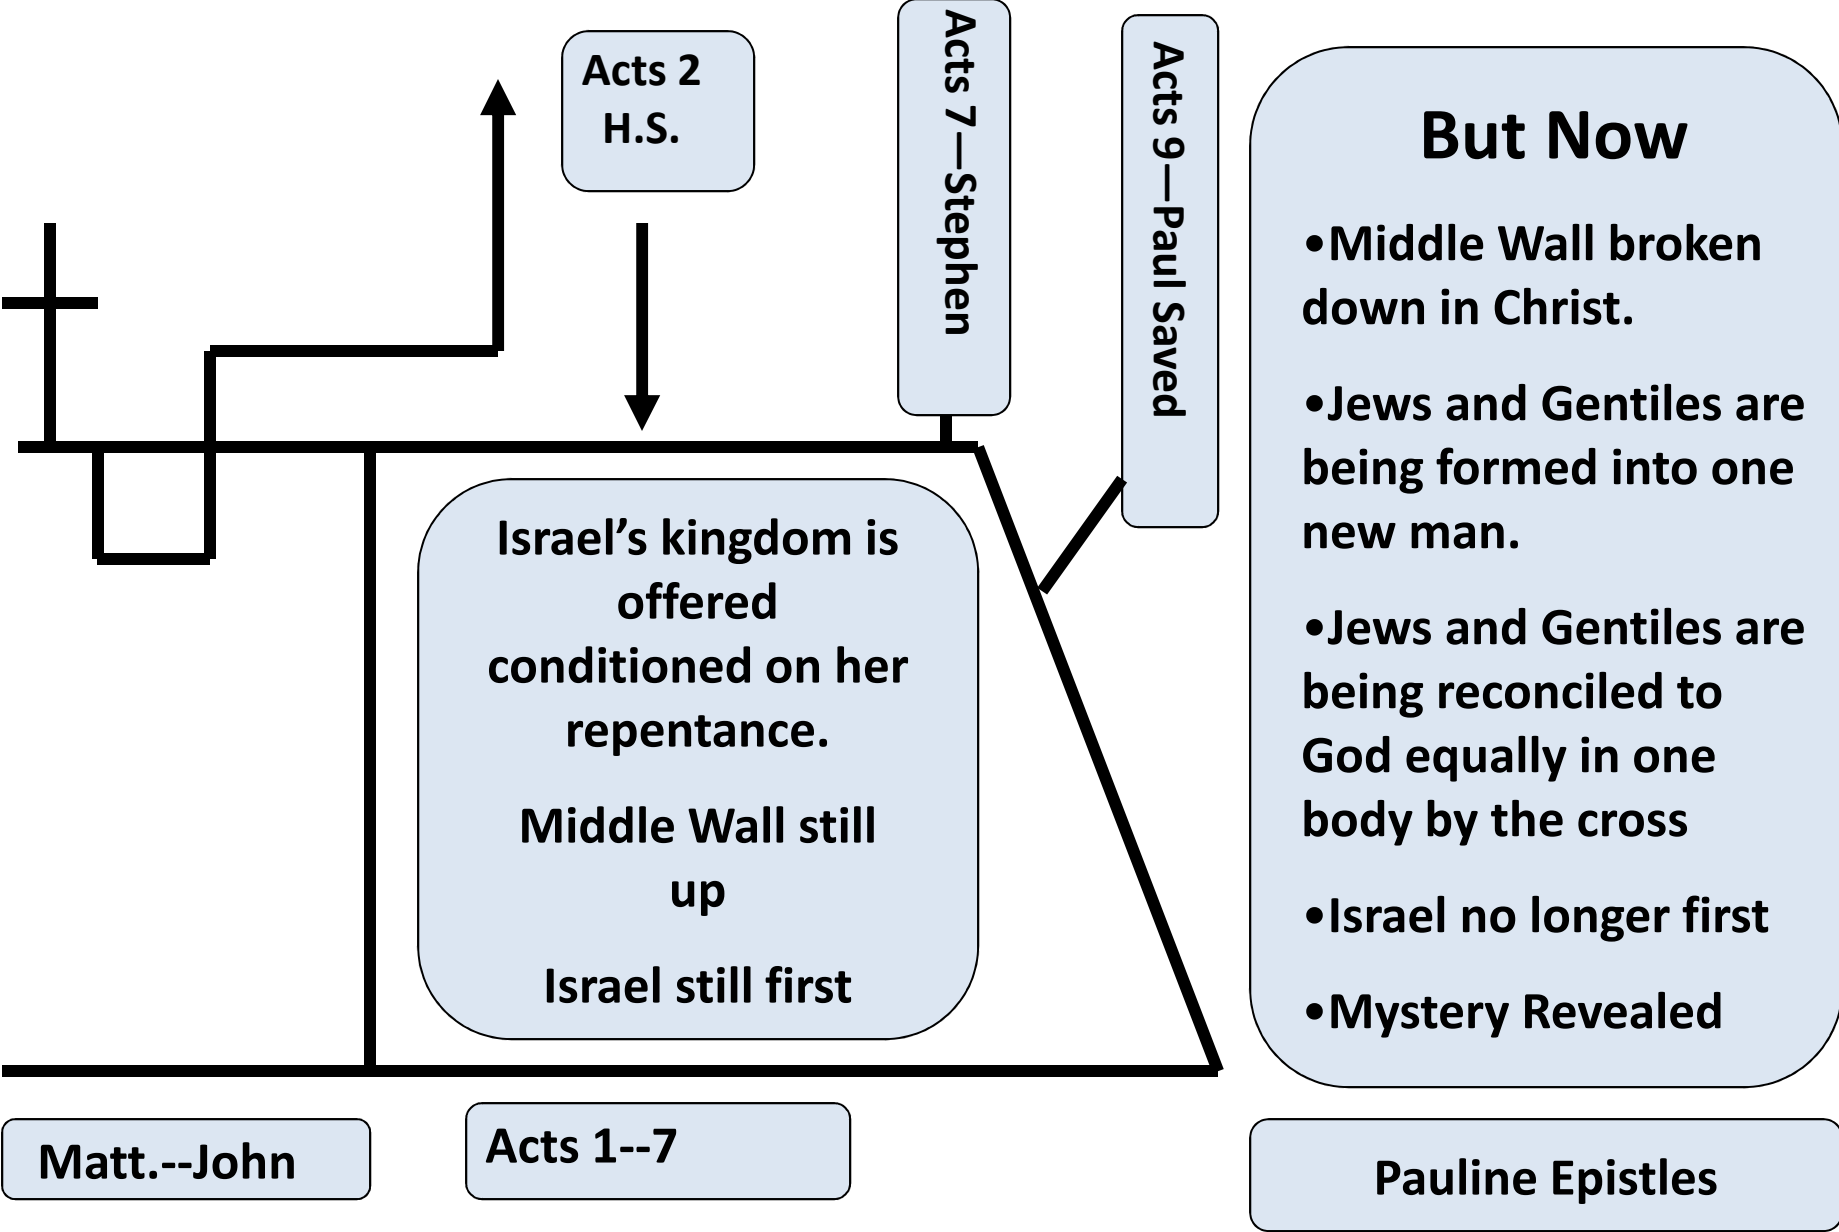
Acts 2
H.S.

Acts 7—Stephen

Acts 9—Paul Saved

But Now

•Middle Wall broken down in Christ.

•Jews and Gentiles are being formed into one new man.

•Jews and Gentiles are being reconciled to God equally in one body by the cross

•Israel no longer first

•Mystery Revealed

Israel's kingdom is offered conditioned on her repentance.

Middle Wall still up

Israel still first

Matt.--John

Acts 1--7

Pauline Epistles